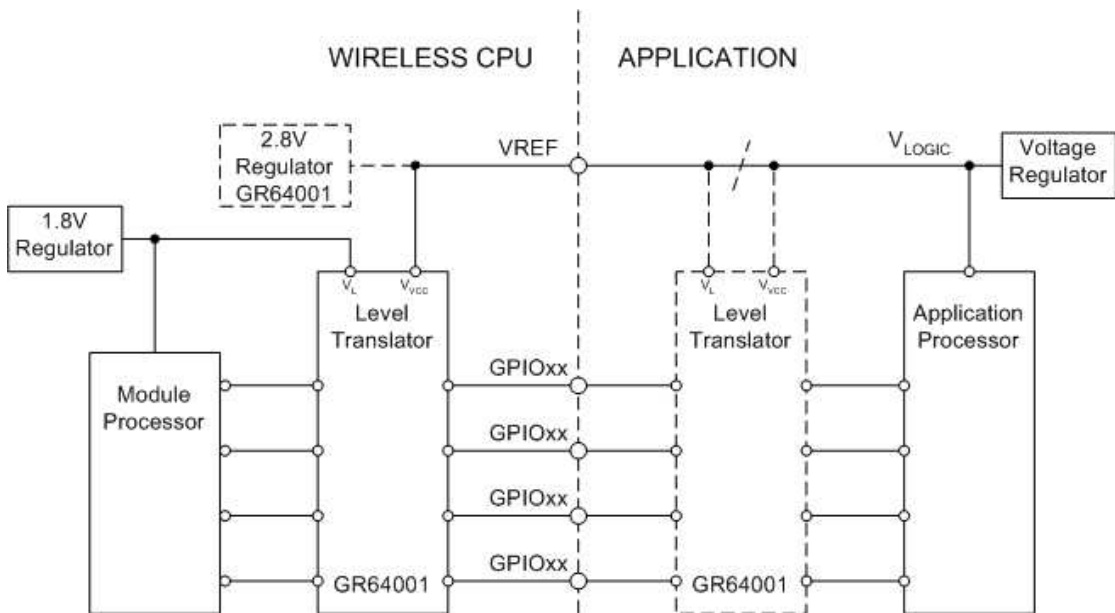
WIRELESS CPU

APPLICATION

2.8V Regulator GR64001

VREF

$V_{LOGIC}$

Voltage Regulator

1.8V Regulator

$V_L$

$V_{VCC}$

Level Translator

$V_L$

$V_{VCC}$

Level Translator

Application Processor

Module Processor

GPIOxx

GPIOxx

GPIOxx

GPIOxx

GR64001

GR64001